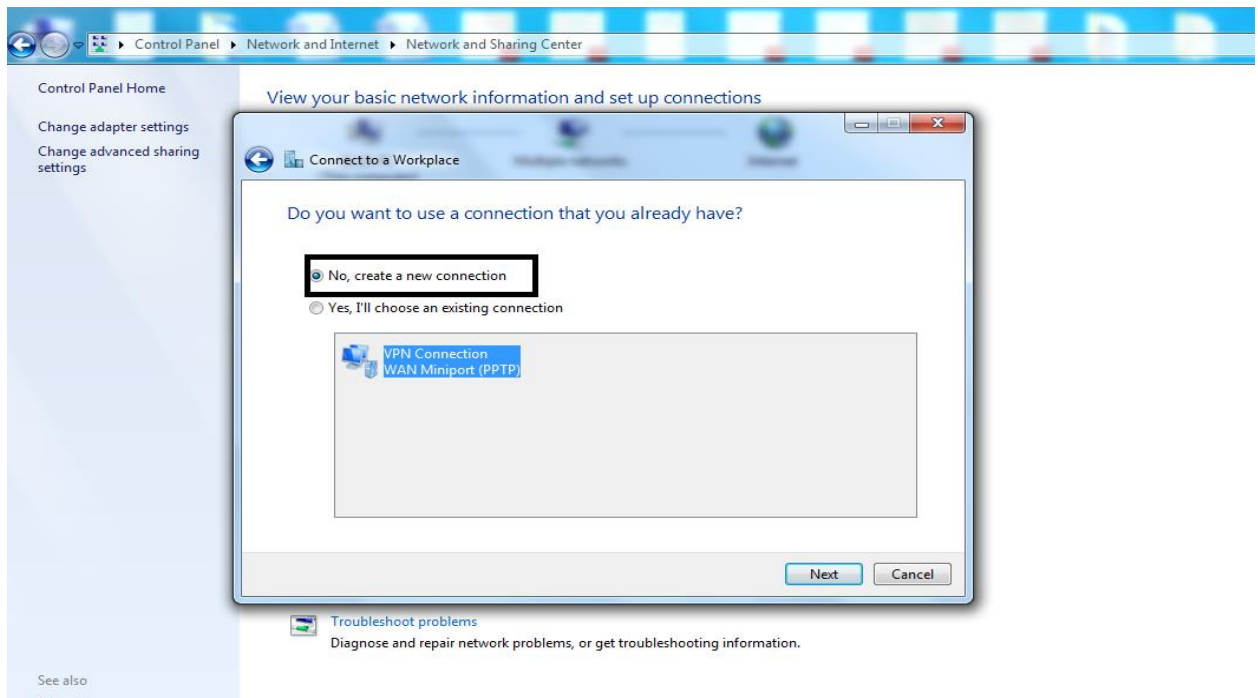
Control Panel ▸ Network and Internet ▸ Network and Sharing Center

Control Panel Home

Change adapter settings

Change advanced sharing settings

View your basic network information and set up connections

Connect to a Workplace

Do you want to use a connection that you already have?

No, create a new connection

Yes, I'll choose an existing connection

VPN Connection
WAN Miniport (PPTP)

Next

Cancel

Troubleshoot problems
Diagnose and repair network problems, or get troubleshooting information.

See also